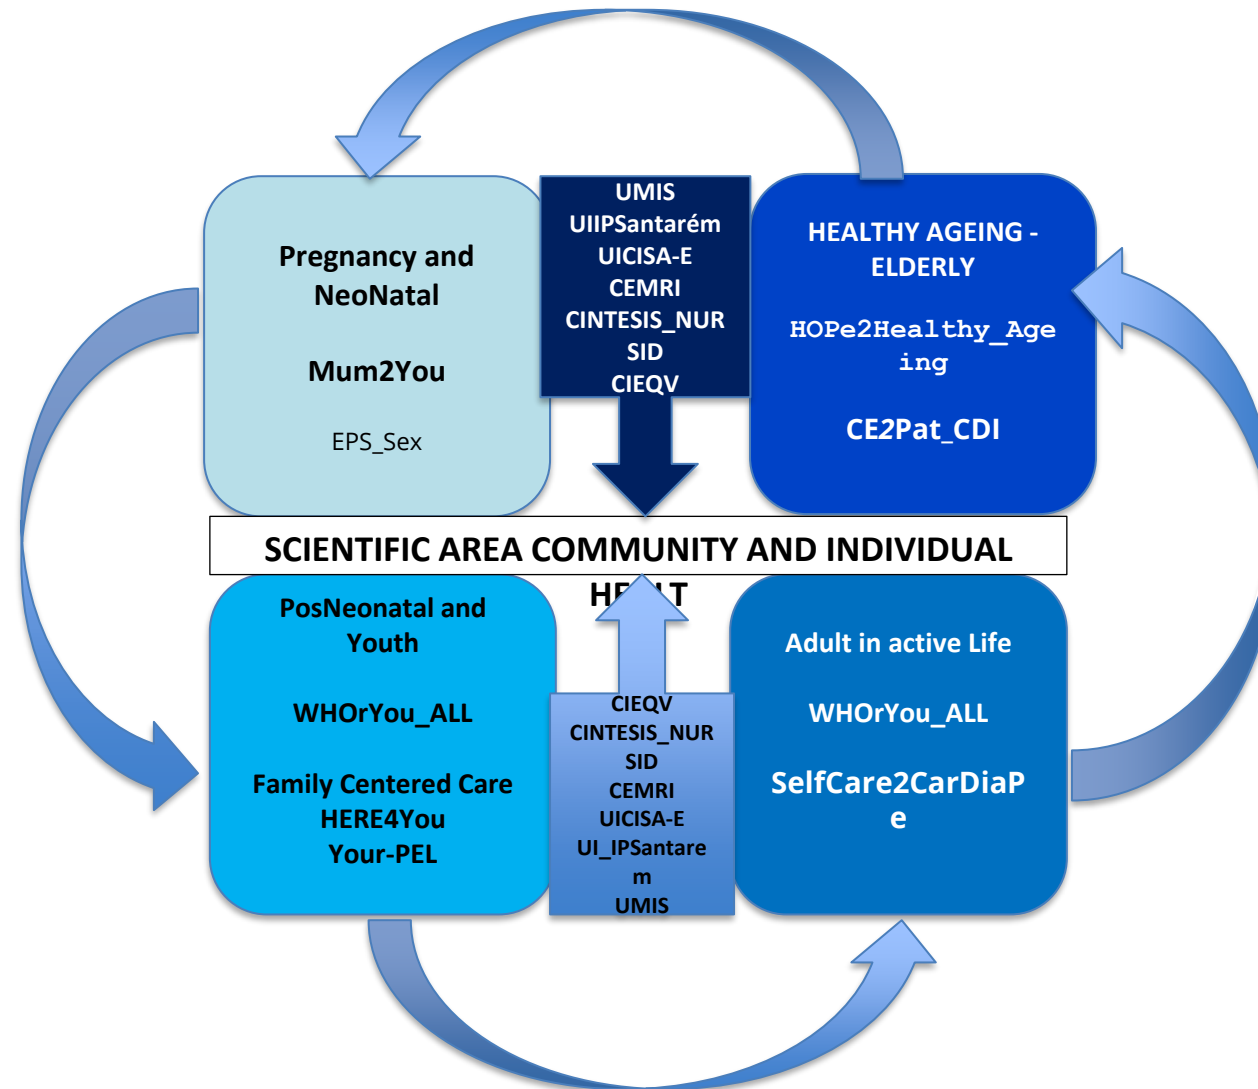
Pregnancy and NeoNatal

Mum2You

EPS_Sex

UMIS
UIIPSantarém
UICISA-E
CEMRI
CINTESIS_NUR
SID
CIEQV

HEALTHY AGEING - ELDERLY

HOPe2Healthy_Ageing

CE2Pat_CDI

SCIENTIFIC AREA COMMUNITY AND INDIVIDUAL HE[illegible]T

PosNeonatal and Youth

WHOrYou_ALL

Family Centered Care
HERE4You
Your-PEL

CIEQV
CINTESIS_NUR
SID
CEMRI
UICISA-E
UI_IPSantarem
UMIS

Adult in active Life

WHOrYou_ALL

SelfCare2CarDiaPe